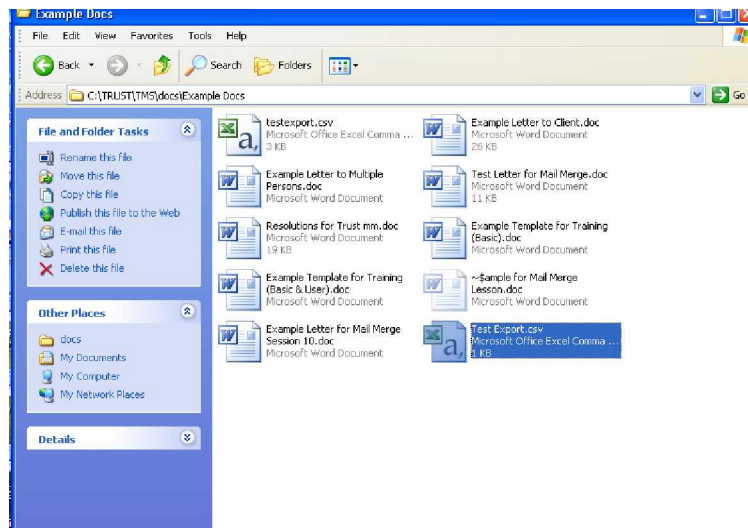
Example Docs

File Edit View Favorites Tools Help

Back Search Folders

Address C:\TRUST\TMS\docs\Example Docs Go

File and Folder Tasks

Rename this file
Move this file
Copy this file
Publish this file to the Web
E-mail this file
Print this file
Delete this file

Other Places

docs
My Documents
My Computer
My Network Places

Details

testexport.csv
Microsoft Office Excel Comma ...
3 KB

Example Letter to Client.doc
Microsoft Word Document
26 KB

Example Letter to Multiple Persons.doc
Microsoft Word Document

Test Letter for Mail Merge.doc
Microsoft Word Document
11 KB

Resolutions for Trust mm.doc
Microsoft Word Document
19 KB

Example Template for Training (Basic).doc
Microsoft Word Document

Example Template for Training (Basic & User).doc
Microsoft Word Document

~$ample for Mail Merge Lesson.doc
Microsoft Word Document

Example Letter for Mail Merge Session 10.doc
Microsoft Word Document

Test Export.csv
Microsoft Office Excel Comma ...
1 KB